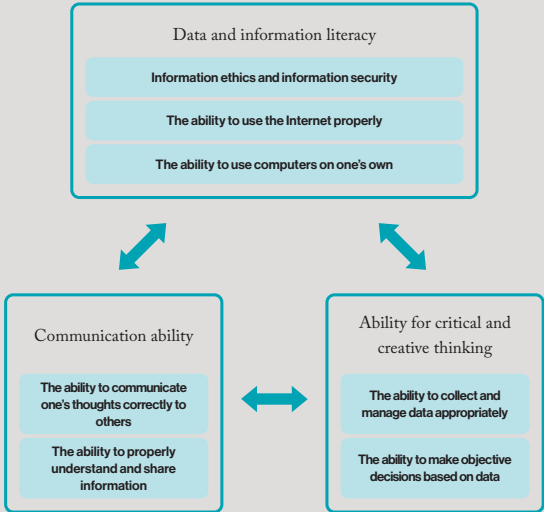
Data and information literacy

Information ethics and information security

The ability to use the Internet properly

The ability to use computers on one's own

Communication ability

The ability to communicate one's thoughts correctly to others

The ability to properly understand and share information

Ability for critical and creative thinking

The ability to collect and manage data appropriately

The ability to make objective decisions based on data